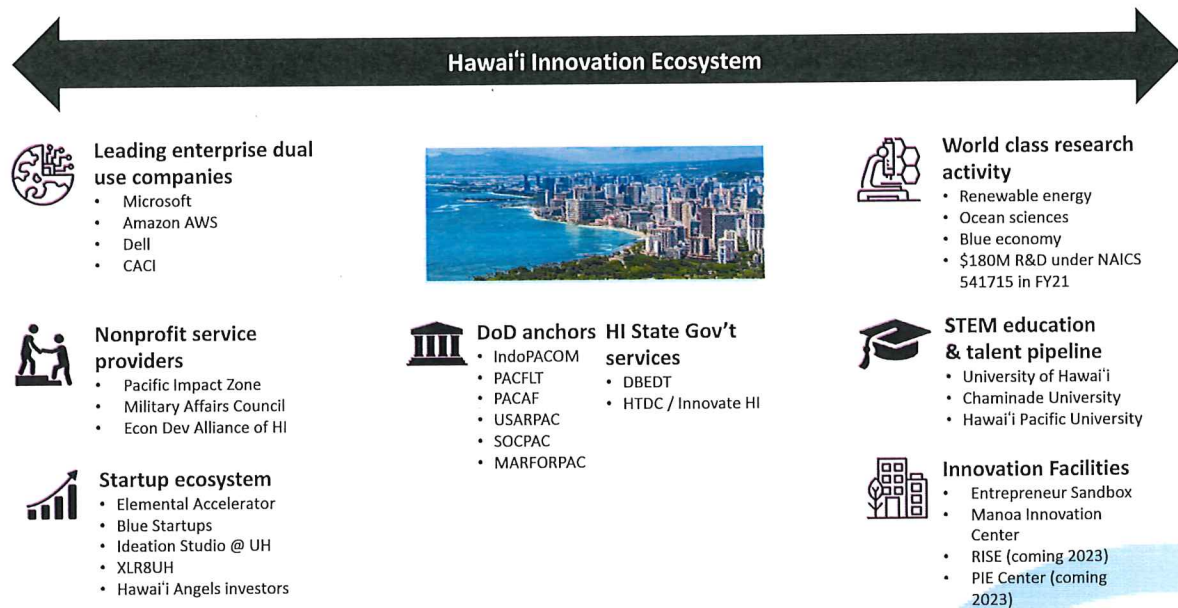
Hawaiʻi Innovation Ecosystem

Leading enterprise dual use companies
- Microsoft
- Amazon AWS
- Dell
- CACI

Nonprofit service providers
- Pacific Impact Zone
- Military Affairs Council
- Econ Dev Alliance of HI

Startup ecosystem
- Elemental Accelerator
- Blue Startups
- Ideation Studio @ UH
- XLR8UH
- Hawaiʻi Angels investors

DoD anchors
- IndoPACOM
- PACFLT
- PACAF
- USARPAC
- SOCPAC
- MARFORPAC

HI State Gov't services
- DBEDT
- HTDC / Innovate HI

World class research activity
- Renewable energy
- Ocean sciences
- Blue economy
- \$180M R&D under NAICS 541715 in FY21

STEM education & talent pipeline
- University of Hawaiʻi
- Chaminade University
- Hawaiʻi Pacific University

Innovation Facilities
- Entrepreneur Sandbox
- Manoa Innovation Center
- RISE (coming 2023)
- PIE Center (coming 2023)